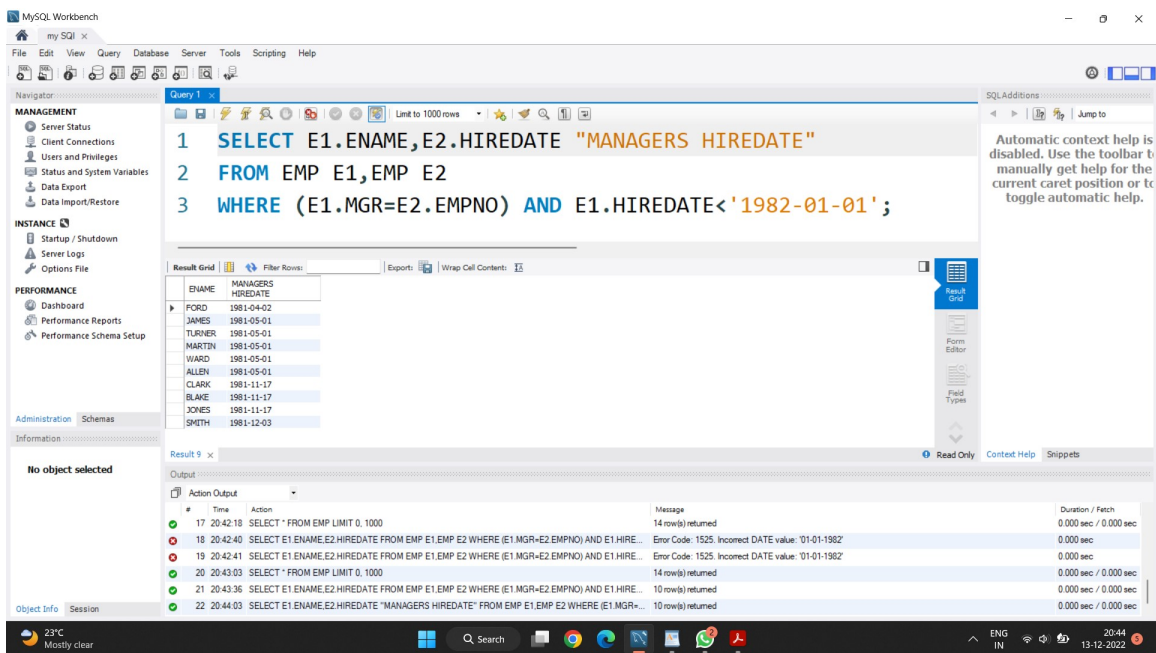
MySQL Workbench

my SQl ×

File Edit View Query Database Server Tools Scripting Help

Navigator

MANAGEMENT
Server Status
Client Connections
Users and Privileges
Status and System Variables
Data Export
Data Import/Restore

INSTANCE
Startup / Shutdown
Server Logs
Options File

PERFORMANCE
Dashboard
Performance Reports
Performance Schema Setup

Administration Schemas

Information

No object selected

Object Info Session

Query 1 ×

Limit to 1000 rows

1 SELECT E1.ENAME,E2.HIREDATE "MANAGERS HIREDATE"
2 FROM EMP E1,EMP E2
3 WHERE (E1.MGR=E2.EMPNO) AND E1.HIREDATE<'1982-01-01';

Result Grid Filter Rows: Export: Wrap Cell Content:

| ENAME | MANAGERS HIREDATE |
|---|---|
| FORD | 1981-04-02 |
| JAMES | 1981-05-01 |
| TURNER | 1981-05-01 |
| MARTIN | 1981-05-01 |
| WARD | 1981-05-01 |
| ALLEN | 1981-05-01 |
| CLARK | 1981-11-17 |
| BLAKE | 1981-11-17 |
| JONES | 1981-11-17 |
| SMITH | 1981-12-03 |

Result Grid
Form Editor
Field Types

Result 9 ×

Read Only

SQLAdditions

Jump to

Automatic context help is disabled. Use the toolbar t manually get help for the current caret position or to toggle automatic help.

Context Help Snippets

Output

Action Output

| # | Time | Action | Message | Duration / Fetch |
|---|---|---|---|---|
| 17 | 20:42:18 | SELECT * FROM EMP LIMIT 0, 1000 | 14 row(s) returned | 0.000 sec / 0.000 sec |
| 18 | 20:42:40 | SELECT E1.ENAME,E2.HIREDATE FROM EMP E1,EMP E2 WHERE (E1.MGR=E2.EMPNO) AND E1.HIRE... | Error Code: 1525. Incorrect DATE value: '01-01-1982' | 0.000 sec |
| 19 | 20:42:41 | SELECT E1.ENAME,E2.HIREDATE FROM EMP E1,EMP E2 WHERE (E1.MGR=E2.EMPNO) AND E1.HIRE... | Error Code: 1525. Incorrect DATE value: '01-01-1982' | 0.000 sec |
| 20 | 20:43:03 | SELECT * FROM EMP LIMIT 0, 1000 | 14 row(s) returned | 0.000 sec / 0.000 sec |
| 21 | 20:43:36 | SELECT E1.ENAME,E2.HIREDATE FROM EMP E1,EMP E2 WHERE (E1.MGR=E2.EMPNO) AND E1.HIRE... | 10 row(s) returned | 0.000 sec / 0.000 sec |
| 22 | 20:44:03 | SELECT E1.ENAME,E2.HIREDATE "MANAGERS HIREDATE" FROM EMP E1,EMP E2 WHERE (E1.MGR=... | 10 row(s) returned | 0.000 sec / 0.000 sec |

23°C
Mostly clear

Search

ENG
IN

20:44
13-12-2022